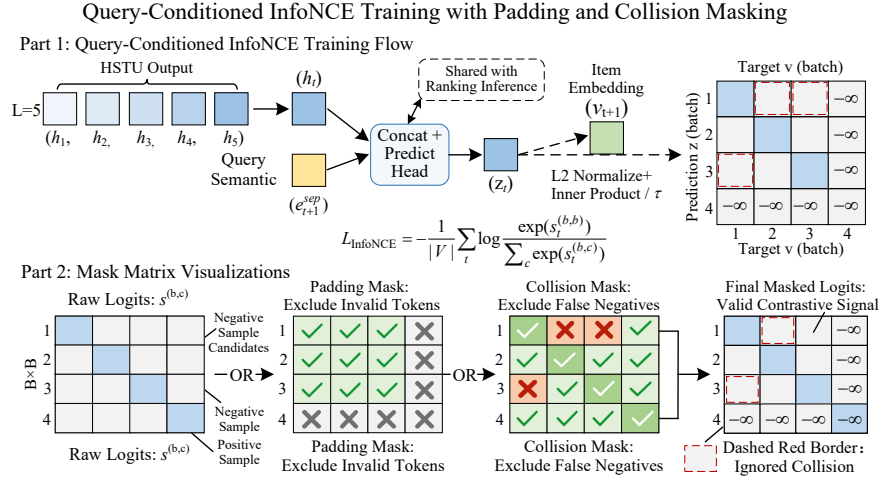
Query-Conditioned InfoNCE Training with Padding and Collision Masking

Part 1: Query-Conditioned InfoNCE Training Flow

HSTU Output

L=5

$(h_1,$ $h_2,$ $h_3,$ $h_4,$ $h_5)$

$(h_t)$

Query Semantic

$(e_{t+1}^{sep})$

Shared with Ranking Inference

Concat + Predict Head

$(z_t)$

Item Embedding

$(v_{t+1})$

L2 Normalize+ Inner Product / $\tau$

$L_{\text{InfoNCE}} = -\frac{1}{|V|}\sum_t \log\frac{\exp(s_t^{(b,b)})}{\sum_c \exp(s_t^{(b,c)})}$

Target v (batch)

Prediction z (batch)

| | 1 | 2 | 3 | 4 |
|---|---|---|---|---|
| 1 | | | | $-\infty$ |
| 2 | | | | $-\infty$ |
| 3 | | | | $-\infty$ |
| 4 | $-\infty$ | $-\infty$ | $-\infty$ | $-\infty$ |

Target v (batch)

Part 2: Mask Matrix Visualizations

Raw Logits: $s^{(b,c)}$

B×B

1 2 3 4

Negative Sample Candidates

Negative Sample

Positive Sample

Raw Logits: $s^{(b,c)}$

OR

Padding Mask: Exclude Invalid Tokens

1 2 3 4

Padding Mask: Exclude Invalid Tokens

OR

Collision Mask: Exclude False Negatives

1 2 3 4

Collision Mask: Exclude False Negatives

Final Masked Logits: Valid Contrastive Signal

| | | | | |
|---|---|---|---|---|
| 1 | | | | $-\infty$ |
| 2 | | | | $-\infty$ |
| 3 | | | | $-\infty$ |
| 4 | $-\infty$ | $-\infty$ | $-\infty$ | $-\infty$ |

Dashed Red Border: Ignored Collision